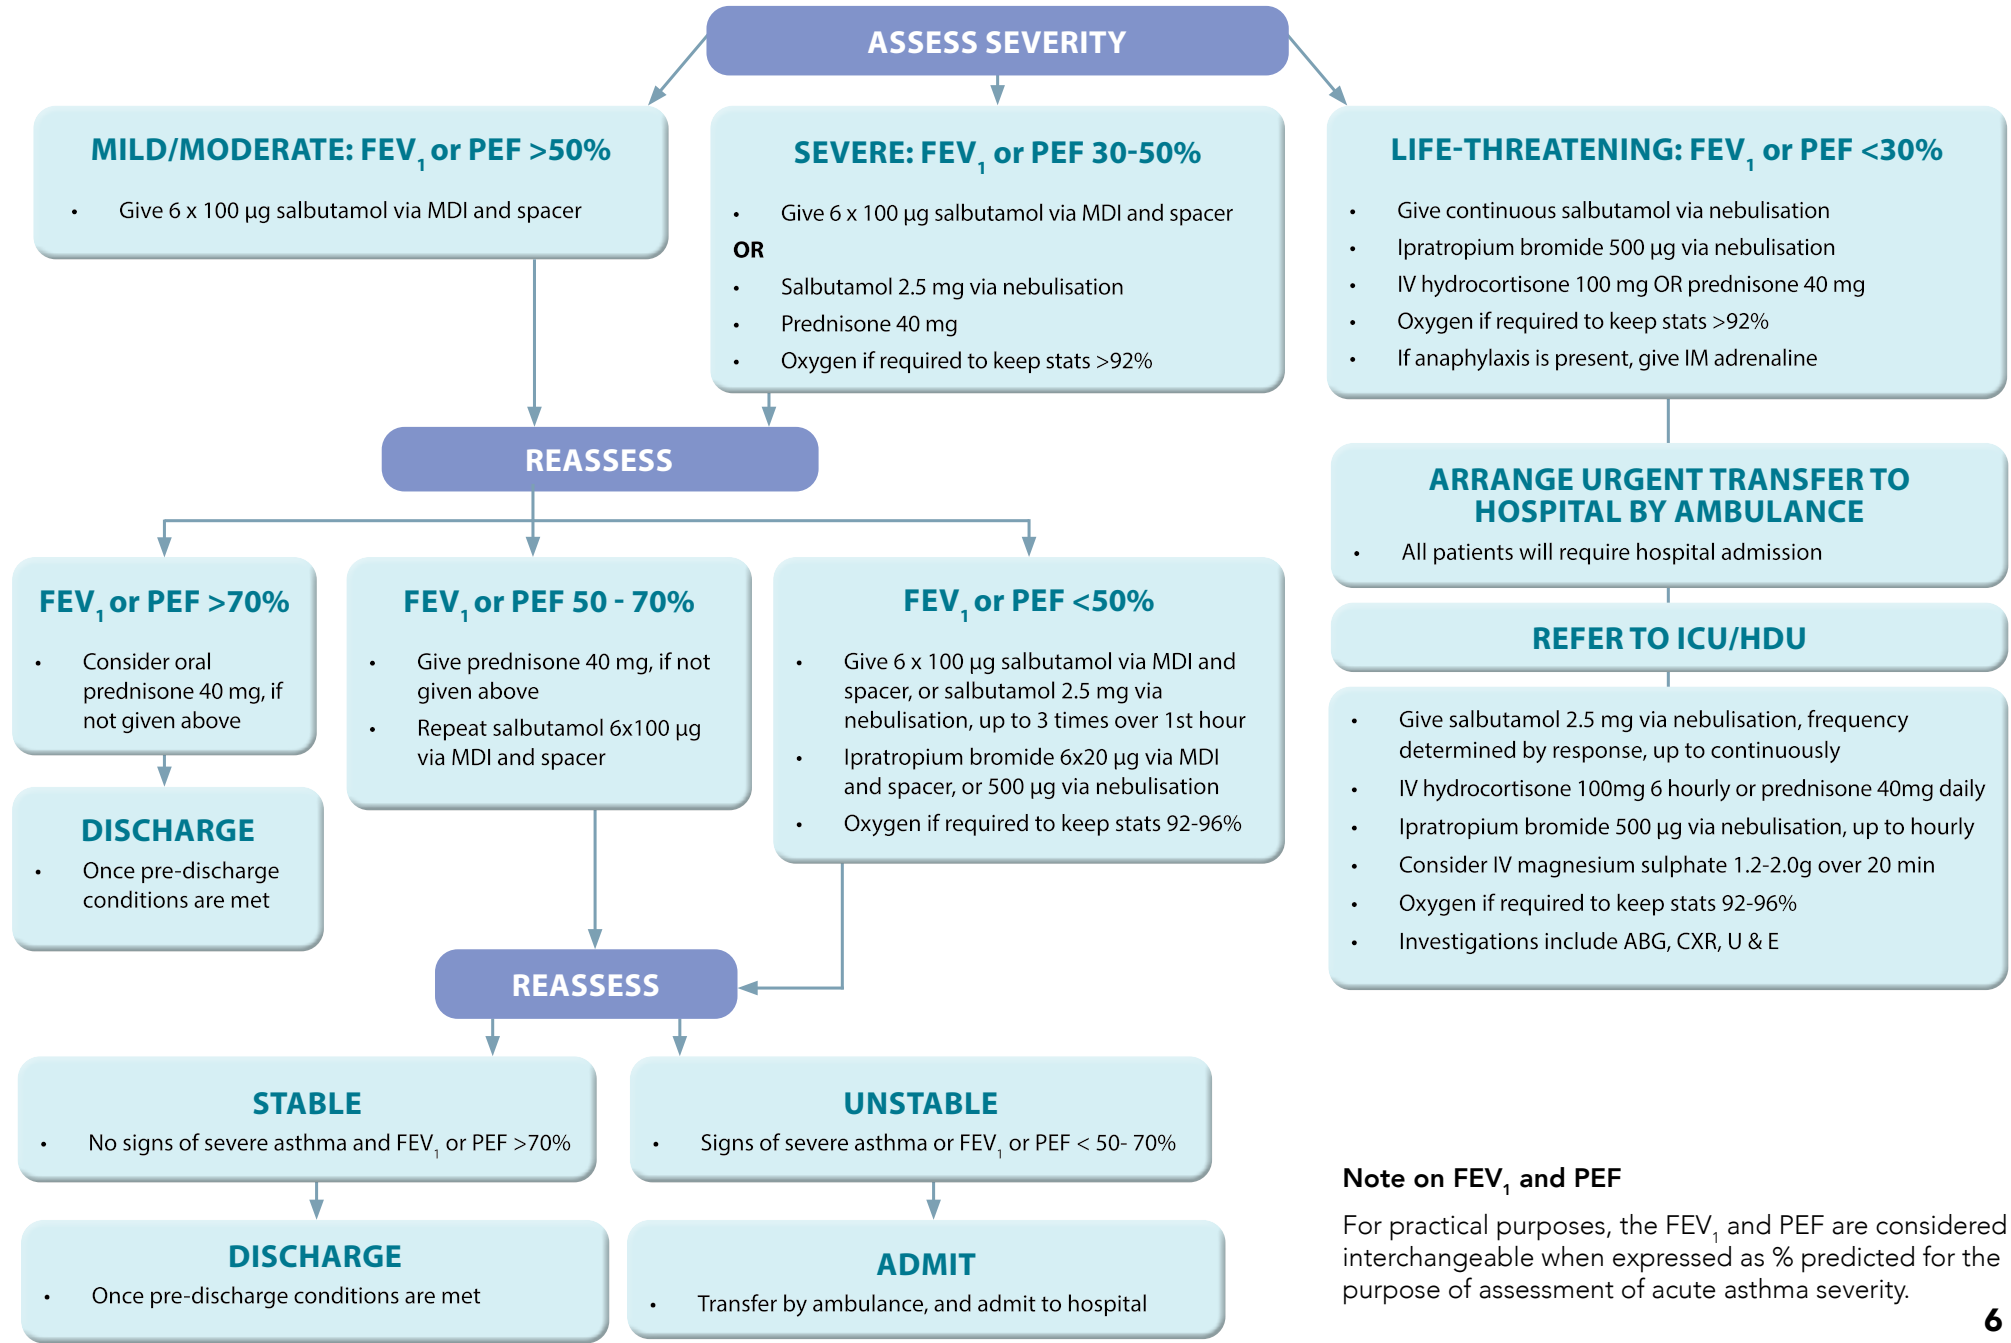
ASSESS SEVERITY

MILD/MODERATE: $FEV_1$ or PEF >50%

- Give 6 x 100 µg salbutamol via MDI and spacer

SEVERE: $FEV_1$ or PEF 30-50%

- Give 6 x 100 µg salbutamol via MDI and spacer

OR

- Salbutamol 2.5 mg via nebulisation
- Prednisone 40 mg
- Oxygen if required to keep stats >92%

LIFE-THREATENING: $FEV_1$ or PEF <30%

- Give continuous salbutamol via nebulisation
- Ipratropium bromide 500 µg via nebulisation
- IV hydrocortisone 100 mg OR prednisone 40 mg
- Oxygen if required to keep stats >92%
- If anaphylaxis is present, give IM adrenaline

ARRANGE URGENT TRANSFER TO HOSPITAL BY AMBULANCE

- All patients will require hospital admission

REFER TO ICU/HDU

- Give salbutamol 2.5 mg via nebulisation, frequency determined by response, up to continuously
- IV hydrocortisone 100mg 6 hourly or prednisone 40mg daily
- Ipratropium bromide 500 µg via nebulisation, up to hourly
- Consider IV magnesium sulphate 1.2-2.0g over 20 min
- Oxygen if required to keep stats 92-96%
- Investigations include ABG, CXR, U & E

REASSESS

$FEV_1$ or PEF >70%

- Consider oral prednisone 40 mg, if not given above

DISCHARGE

- Once pre-discharge conditions are met

$FEV_1$ or PEF 50 - 70%

- Give prednisone 40 mg, if not given above
- Repeat salbutamol 6x100 µg via MDI and spacer

$FEV_1$ or PEF <50%

- Give 6 x 100 µg salbutamol via MDI and spacer, or salbutamol 2.5 mg via nebulisation, up to 3 times over 1st hour
- Ipratropium bromide 6x20 µg via MDI and spacer, or 500 µg via nebulisation
- Oxygen if required to keep stats 92-96%

REASSESS

STABLE

- No signs of severe asthma and $FEV_1$ or PEF >70%

UNSTABLE

- Signs of severe asthma or $FEV_1$ or PEF < 50- 70%

DISCHARGE

- Once pre-discharge conditions are met

ADMIT

- Transfer by ambulance, and admit to hospital

Note on $FEV_1$ and PEF

For practical purposes, the $FEV_1$ and PEF are considered interchangeable when expressed as % predicted for the purpose of assessment of acute asthma severity.

6